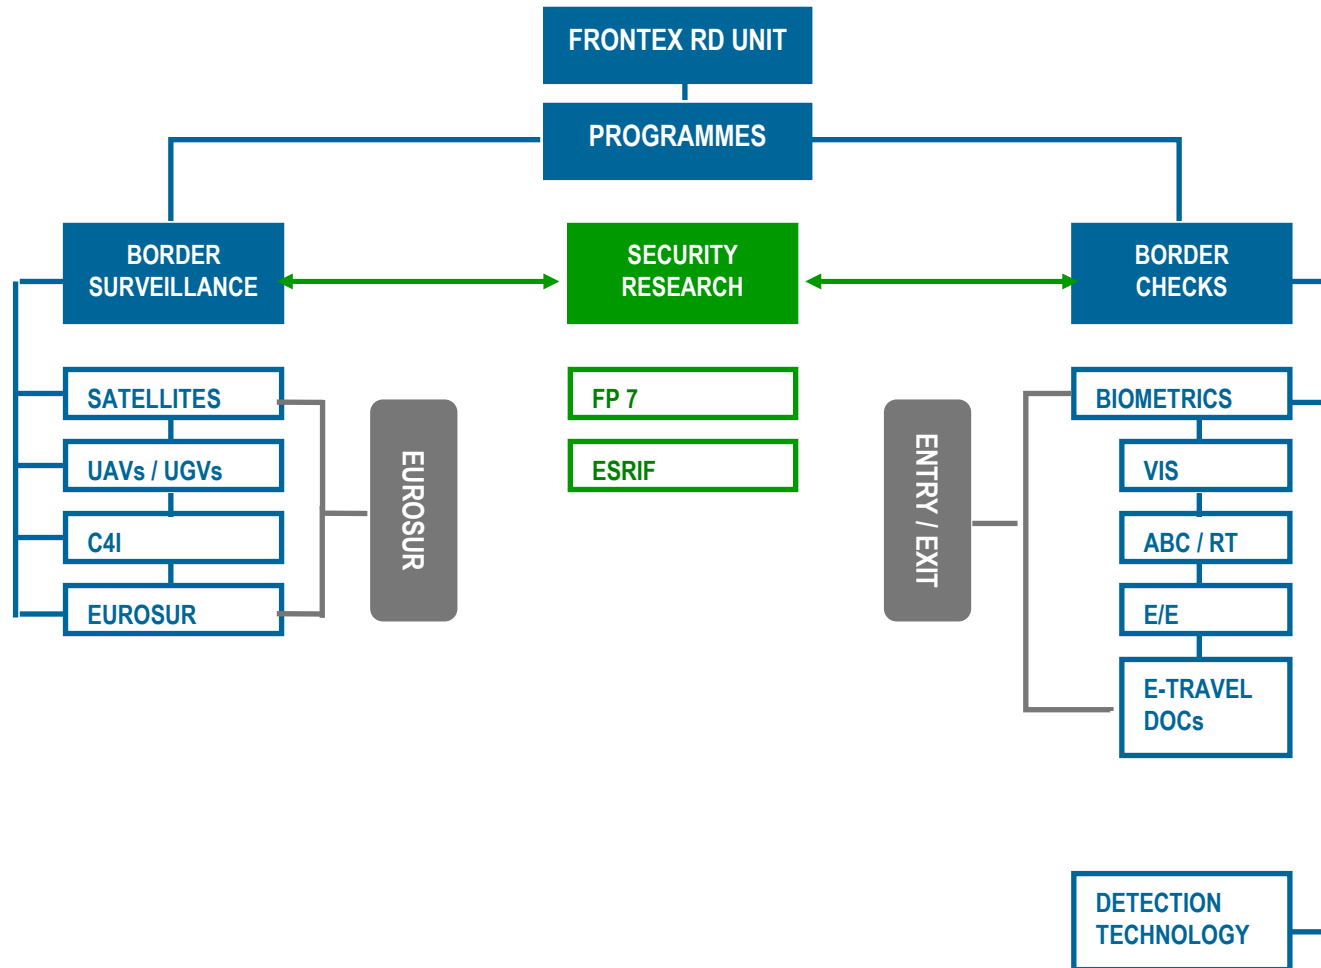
FRONTEX RD UNIT

PROGRAMMES

BORDER SURVEILLANCE

SECURITY RESEARCH

BORDER CHECKS

SATELLITES

UAVs / UGVs

C4I

EUROSUR

EUROSUR

FP 7

ESRIF

ENTRY / EXIT

BIOMETRICS

VIS

ABC / RT

E/E

E-TRAVEL DOCs

DETECTION TECHNOLOGY